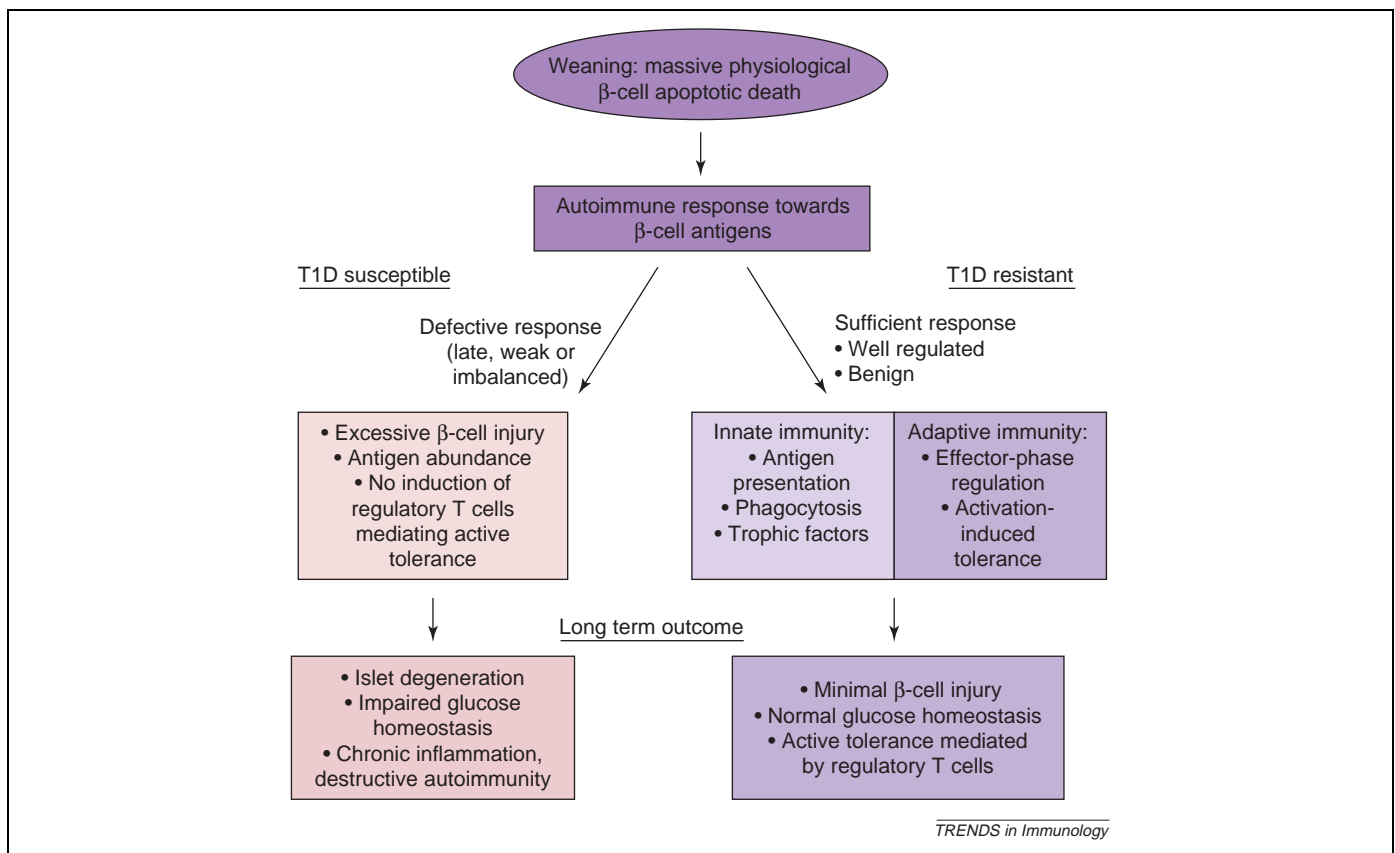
Weaning: massive physiological β-cell apoptotic death

Autoimmune response towards β-cell antigens

T1D susceptible

T1D resistant

Defective response (late, weak or imbalanced)

Sufficient response
• Well regulated
• Benign

• Excessive β-cell injury
• Antigen abundance
• No induction of regulatory T cells mediating active tolerance

Innate immunity:
• Antigen presentation
• Phagocytosis
• Trophic factors

Adaptive immunity:
• Effector-phase regulation
• Activation-induced tolerance

Long term outcome

• Islet degeneration
• Impaired glucose homeostasis
• Chronic inflammation, destructive autoimmunity

• Minimal β-cell injury
• Normal glucose homeostasis
• Active tolerance mediated by regulatory T cells

TRENDS in Immunology